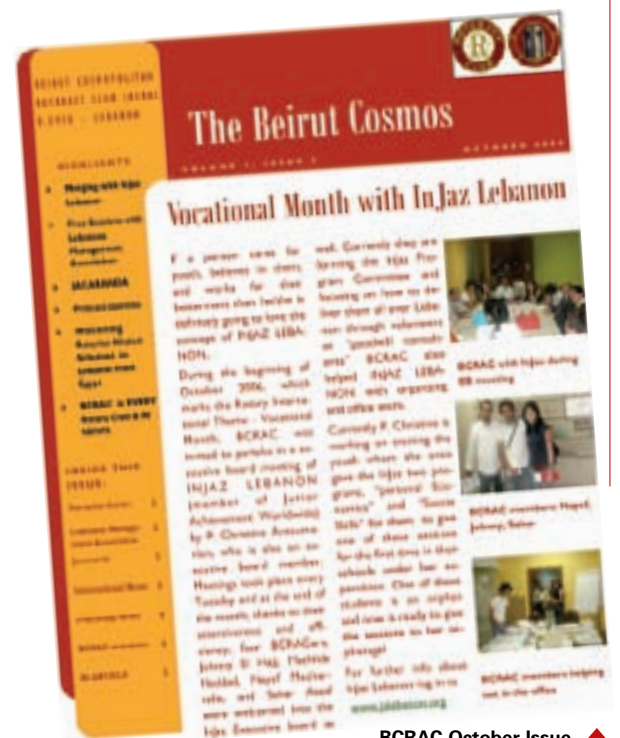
BEIRUT COSMOPOLITAN ROTARACT CLUB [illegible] LEBANON

The Beirut Cosmos

VOLUME 1, ISSUE 2 OCTOBER 2006

HIGHLIGHTS

Merging with InJaz Lebanon

First Business with Lebanese Management Association

JACARANDA

Private Sponsors

Welcoming Rotaract Abroad Returned to Lebanon from Egypt

BCRAC is EVERY Rotary Club & its Leaders

INSIDE THIS ISSUE:

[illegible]

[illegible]

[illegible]

Vocational Month with InJaz Lebanon

If a person cares for youth, believes in them, and works for their betterment then he/she is definitely going to love the concept of INJAZ LEBANON.

During the beginning of October 2006, which marks the Rotary International Theme - Vocational Month, BCRAC was invited to partake in a executive board meeting of INJAZ LEBANON (member of Junior Achievement Worldwide) by P. Christine Assouad, who is also an executive board member. Meetings took place every Tuesday and at the end of the month, thanks to their interventions and efficiency, four BCRACers Johnny El Hajj, Mathilde Haddad, Nagef Mezher, and Sahar Assaf were welcomed into the InJaz Executive board as well. Currently they are forming the InJaz Program Committee and focusing on how to develop them all over Lebanon through volunteers as "goodwill consultants". BCRAC also helped INJAZ LEBANON with organizing and office work.

Currently P. Christine is working on training the youth where she once gave the InJaz two programs, "personal Economics" and "Success Skills" for them to give one of these sessions for the first time in their schools under her supervision. One of these students is an orphan and now is ready to give the session to her orphanage!

For further info about InJaz Lebanon log in to www.injaz.org

BCRAC with InJaz during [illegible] meeting

BCRAC members Nagef, Johnny, Sahar

BCRAC members helping out in the office

BCRAC October Issue